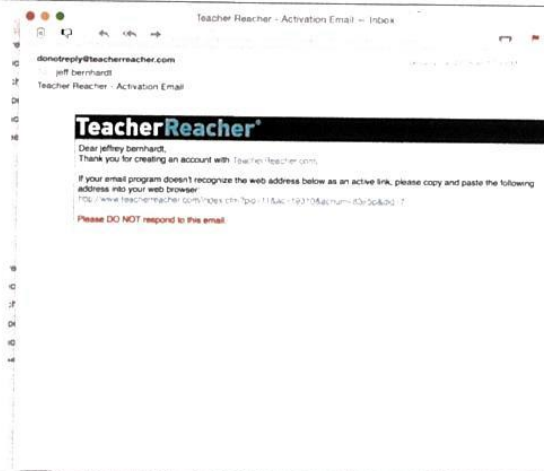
Teacher Reacher - Activation Email — Inbox

donotreply@teacherreacher.com
jeff bernhardt
Teacher Reacher - Activation Email

TeacherReacher

Dear jeffrey bernhardt,
Thank you for creating an account with TeacherReacher.com.

If your email program doesn't recognize the web address below as an active link, please copy and paste the following address into your web browser:
http://www.teacherreacher.com/index.cfm?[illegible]

Please DO NOT respond to this email.